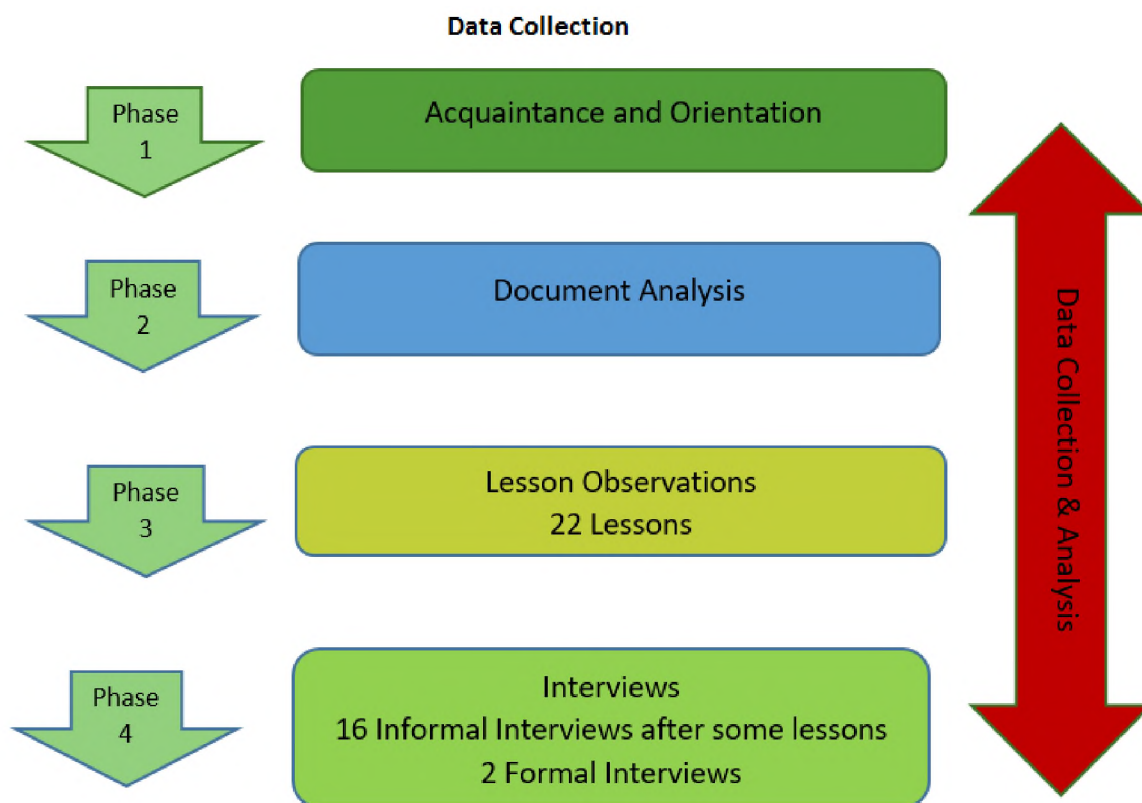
Data Collection

Phase 1

Acquaintance and Orientation

Phase 2

Document Analysis

Phase 3

Lesson Observations
22 Lessons

Phase 4

Interviews
16 Informal Interviews after some lessons
2 Formal Interviews

Data Collection & Analysis